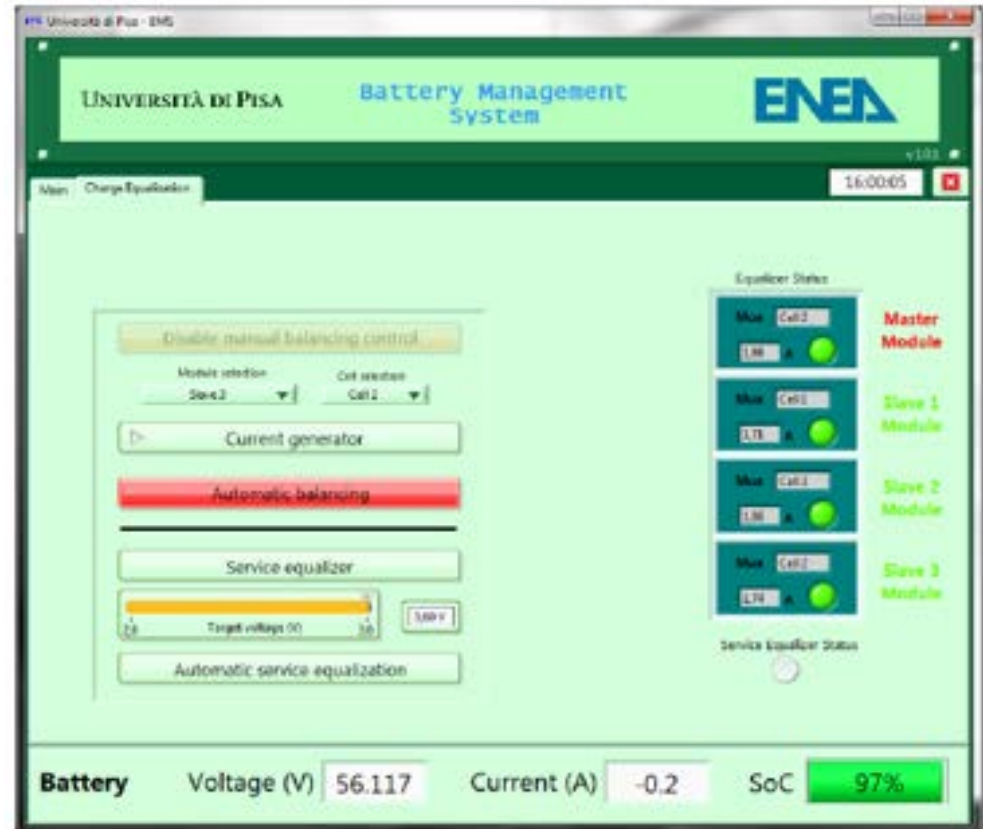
Università di Pisa - BMS

UNIVERSITÀ DI PISA

Battery Management System

ENEA

v1.0.1

Main

Charge Equalization

16:00:05

Equalizer Status

Disable manual balancing control

Module selection

Slave 2

Cell selection

Cell 2

Current generator

Automatic balancing

Service equalizer

2.8

Target voltage (V)

3.6

3.69 V

Automatic service equalization

Mux

Cell 2

1.90

A

Master Module

Mux

Cell 1

1.78

A

Slave 1 Module

Mux

Cell 1

1.90

A

Slave 2 Module

Mux

Cell 2

1.78

A

Slave 3 Module

Service Equalizer Status

Battery

Voltage (V)

56.117

Current (A)

-0.2

SoC

97%